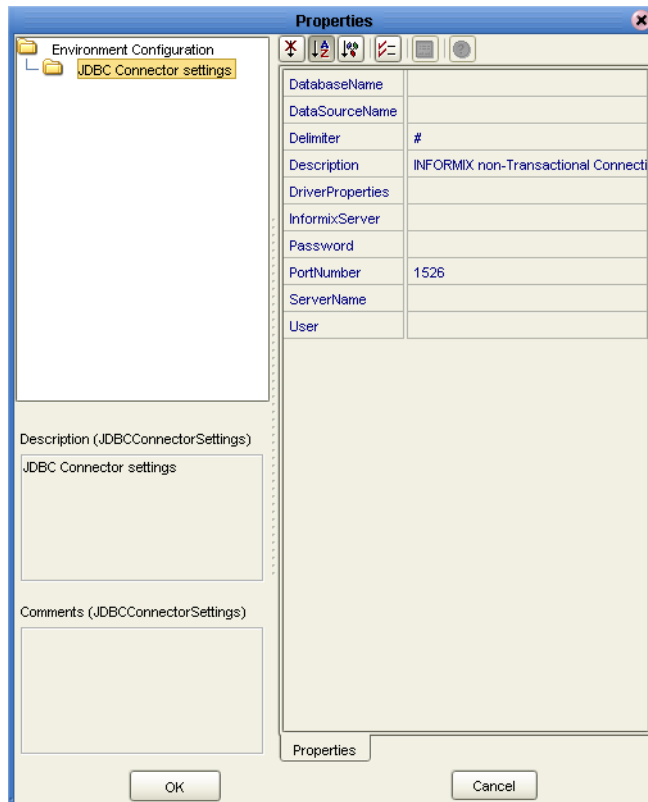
Properties

Environment Configuration
JDBC Connector settings

| | |
|---|---|
| DatabaseName | |
| DataSourceName | |
| Delimiter | # |
| Description | INFORMIX non-Transactional Connecti |
| DriverProperties | |
| InformixServer | |
| Password | |
| PortNumber | 1526 |
| ServerName | |
| User | |

Description (JDBCConnectorSettings)
JDBC Connector settings

Comments (JDBCConnectorSettings)

Properties

OK

Cancel